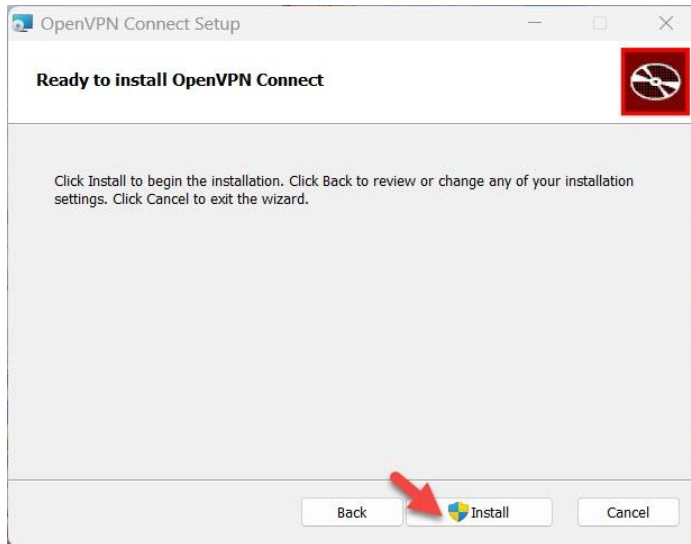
OpenVPN Connect Setup

Ready to install OpenVPN Connect

Click Install to begin the installation. Click Back to review or change any of your installation settings. Click Cancel to exit the wizard.

Back Install Cancel